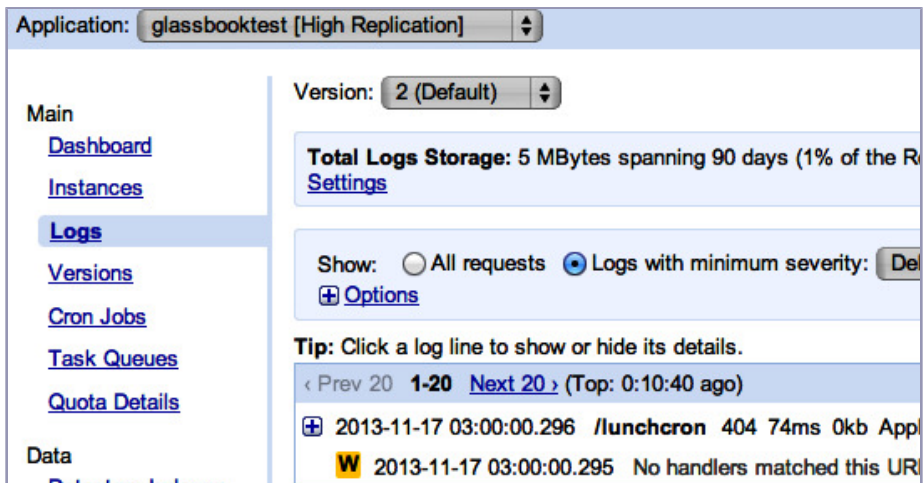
Application: glassbooktest [High Replication]

Main
Dashboard
Instances
Logs
Versions
Cron Jobs
Task Queues
Quota Details

Data
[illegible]

Version: 2 (Default)

Total Logs Storage: 5 MBytes spanning 90 days (1% of the R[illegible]
Settings

Show: All requests Logs with minimum severity: De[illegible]
Options

Tip: Click a log line to show or hide its details.

‹ Prev 20 1-20 Next 20 › (Top: 0:10:40 ago)

2013-11-17 03:00:00.296 /lunchcron 404 74ms 0kb Appl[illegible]

W 2013-11-17 03:00:00.295 No handlers matched this UR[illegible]